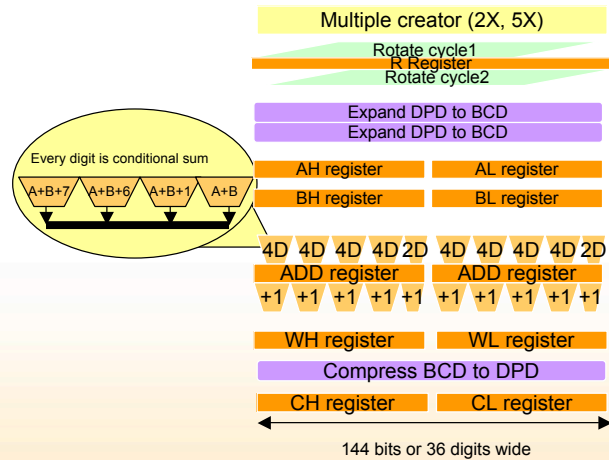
Multiple creator (2X, 5X)

Rotate cycle1
R Register
Rotate cycle2

Expand DPD to BCD
Expand DPD to BCD

Every digit is conditional sum

A+B+7
A+B+6
A+B+1
A+B

AH register
AL register

BH register
BL register

4D 4D 4D 4D 2D 4D 4D 4D 4D 2D

ADD register
ADD register

+1 +1 +1 +1 +1 +1 +1 +1 +1 +1

WH register
WL register

Compress BCD to DPD

CH register
CL register

144 bits or 36 digits wide